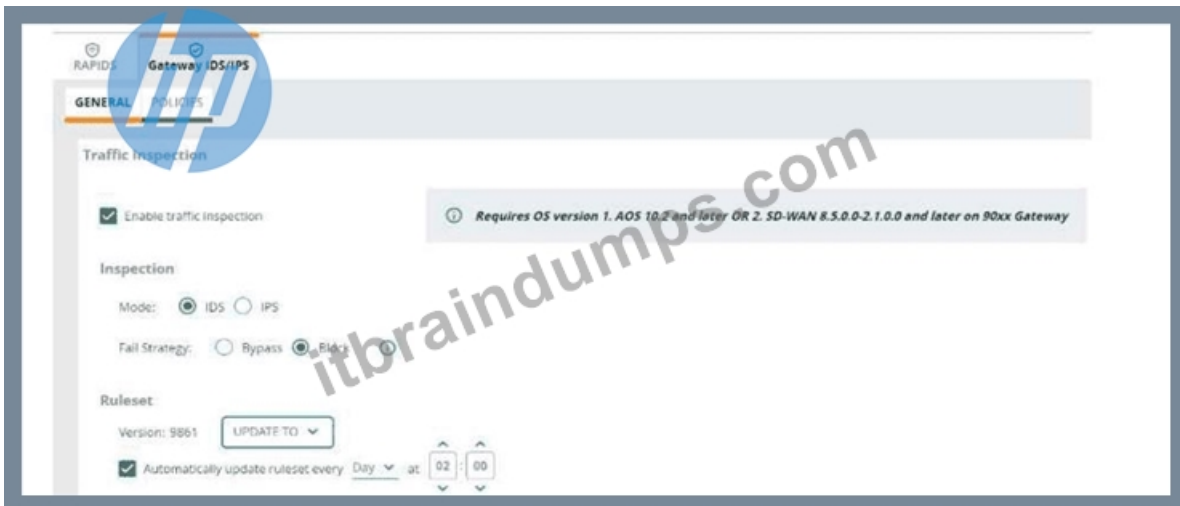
RAPIDS Gateway IDS/IPS

GENERAL POLICIES

Traffic Inspection

Enable traffic inspection

Requires OS version 1. AOS 10.2 and later OR 2. SD-WAN 8.5.0.0-2.1.0.0 and later on 90xx Gateway

Inspection

Mode: IDS IPS

Fail Strategy: Bypass Block

Ruleset

Version: 9861 UPDATE TO

Automatically update ruleset every Day at 02 : 00

itbraindumps.com